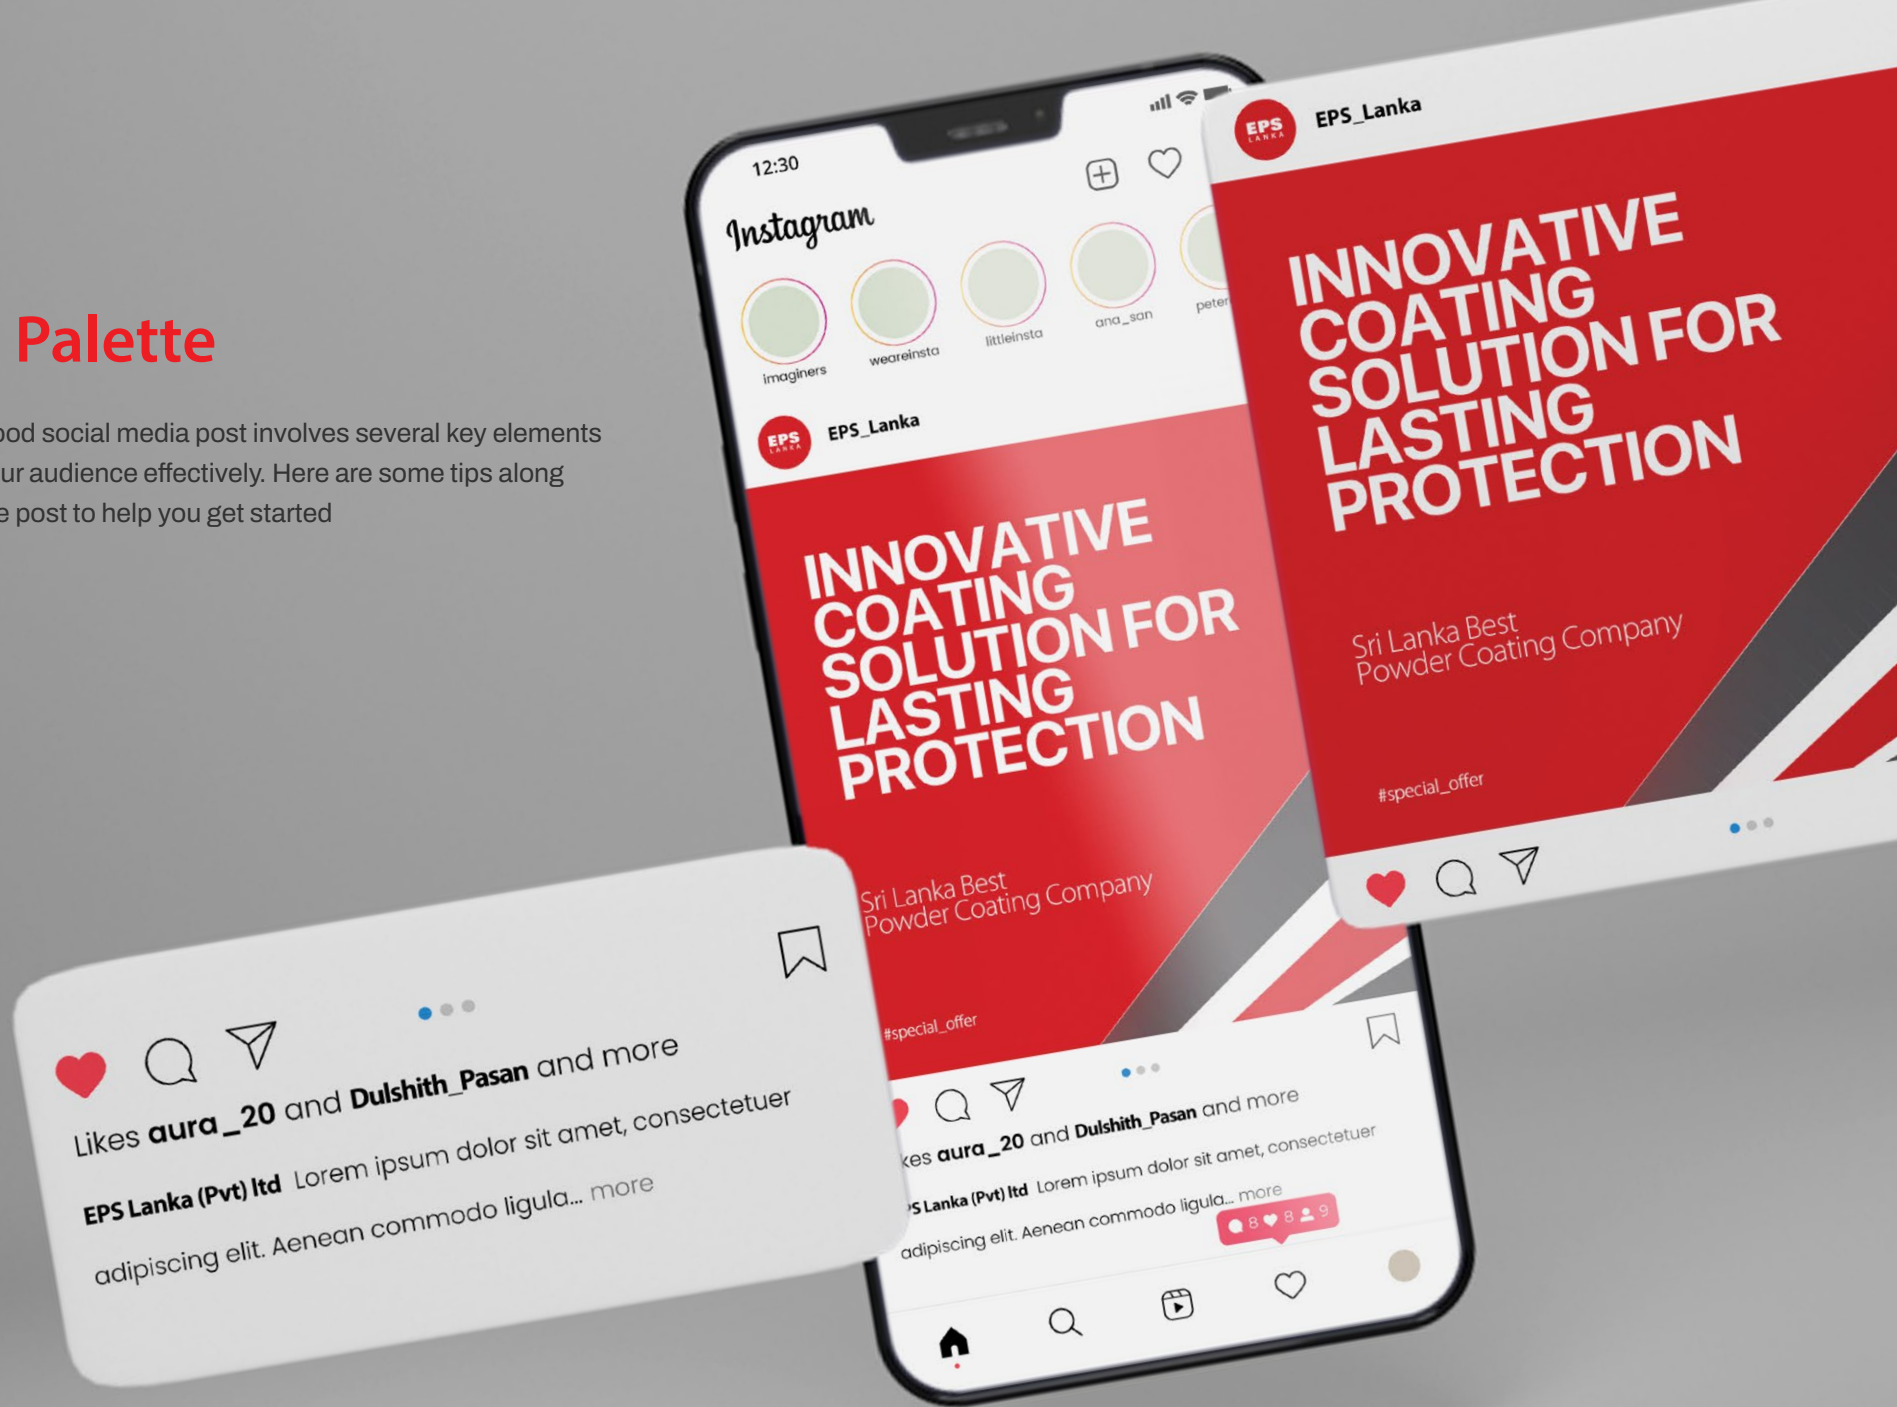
Palette

ood social media post involves several key elements ur audience effectively. Here are some tips along e post to help you get started

12:30

Instagram

imaginers

weareinsta

littleinsta

ana_san

peter

EPS LANKA

EPS_Lanka

INNOVATIVE COATING SOLUTION FOR LASTING PROTECTION

Sri Lanka Best Powder Coating Company

#special_offer

kes aura_20 and Dulshith_Pasan and more

S Lanka (Pvt) ltd Lorem ipsum dolor sit amet, consectetuer adipiscing elit. Aenean commodo ligula... more

8 8 9

EPS LANKA

EPS_Lanka

INNOVATIVE COATING SOLUTION FOR LASTING PROTECTION

Sri Lanka Best Powder Coating Company

#special_offer

Likes aura_20 and Dulshith_Pasan and more

EPS Lanka (Pvt) ltd Lorem ipsum dolor sit amet, consectetuer adipiscing elit. Aenean commodo ligula... more